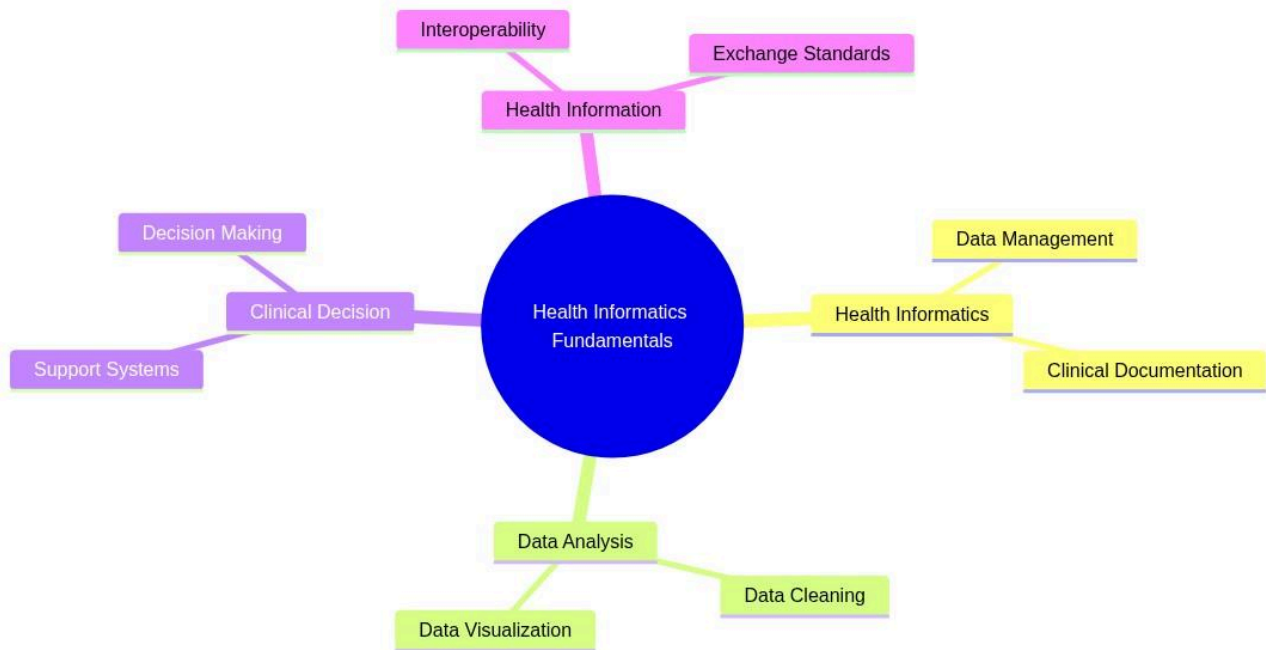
Interoperability

Exchange Standards

Health Information

Decision Making

Clinical Decision

Support Systems

Health Informatics Fundamentals

Data Management

Health Informatics

Clinical Documentation

Data Analysis

Data Cleaning

Data Visualization